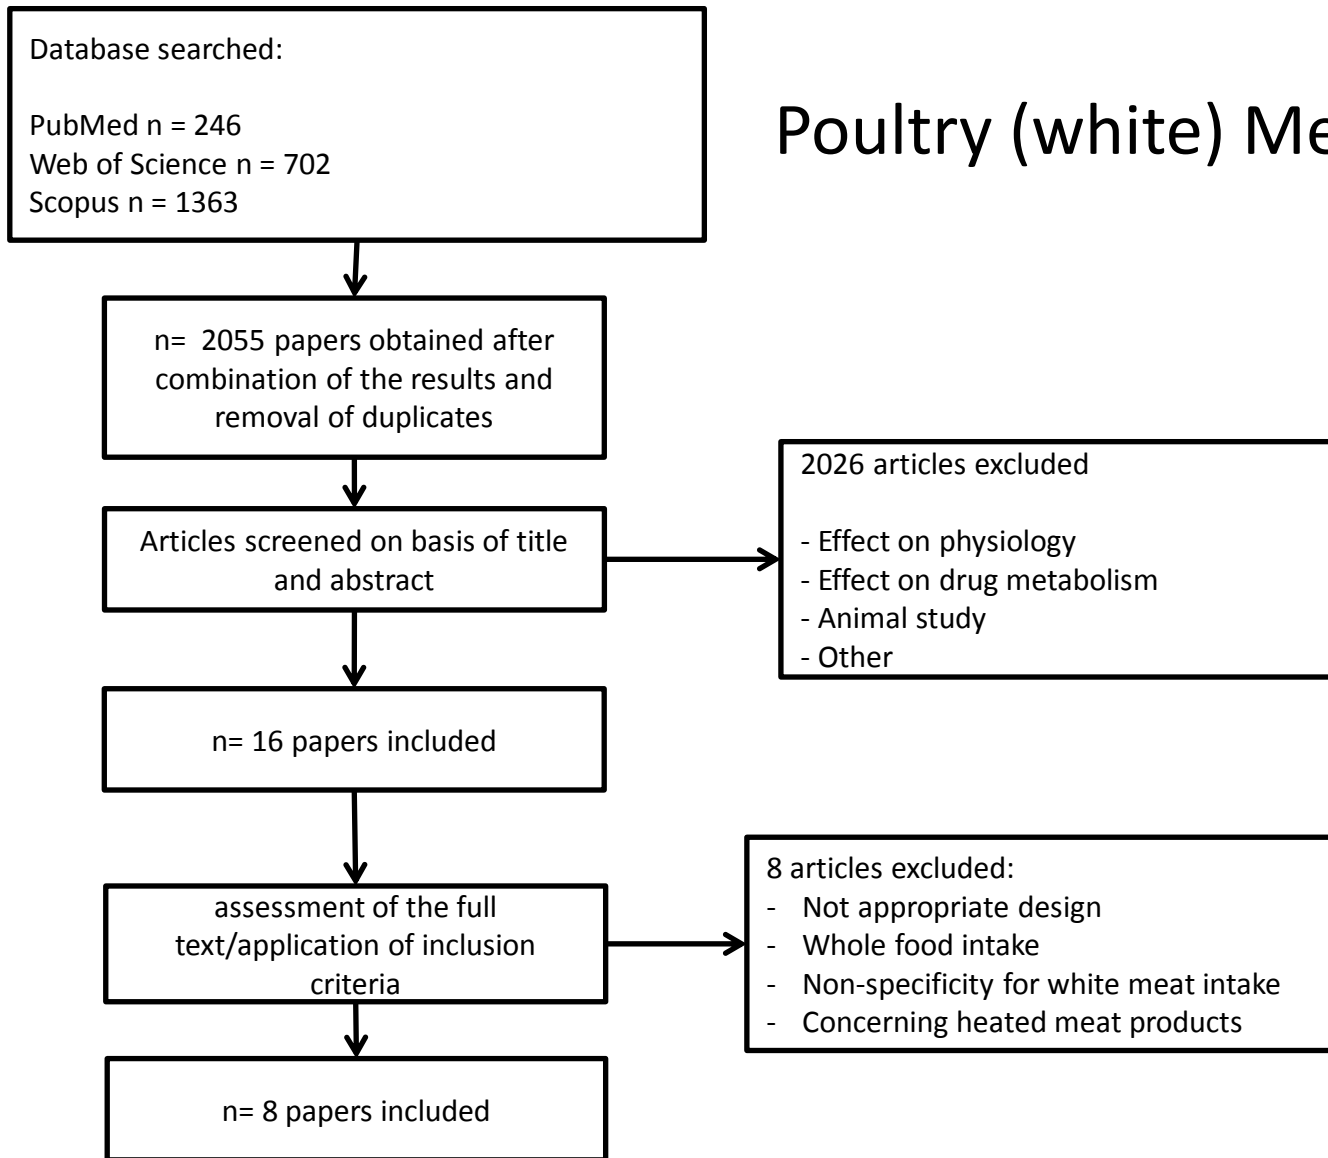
Database searched:

PubMed n = 246
Web of Science n = 702
Scopus n = 1363

Poultry (white) Me

n= 2055 papers obtained after combination of the results and removal of duplicates

2026 articles excluded

- Effect on physiology
- Effect on drug metabolism
- Animal study
- Other

Articles screened on basis of title and abstract

n= 16 papers included

8 articles excluded:
- Not appropriate design
- Whole food intake
- Non-specificity for white meat intake
- Concerning heated meat products

assessment of the full text/application of inclusion criteria

n= 8 papers included